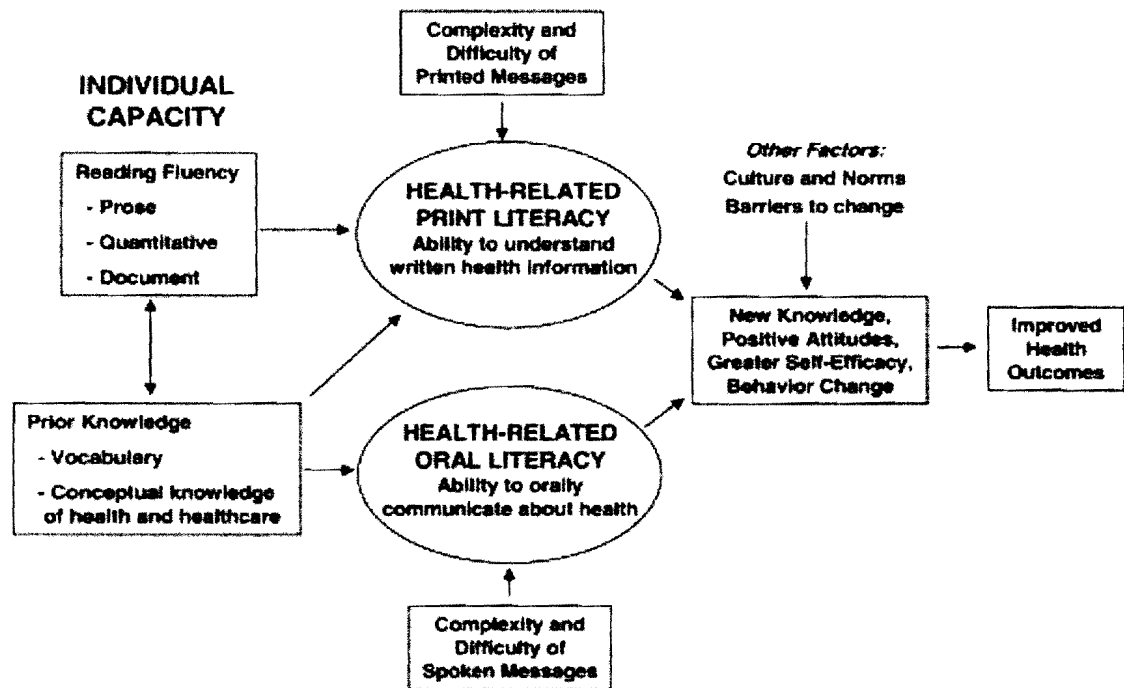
Complexity and Difficulty of Printed Messages

INDIVIDUAL CAPACITY

Reading Fluency
- Prose
- Quantitative
- Document

HEALTH-RELATED PRINT LITERACY
Ability to understand written health information

Other Factors:
Culture and Norms
Barriers to change

New Knowledge, Positive Attitudes, Greater Self-Efficacy, Behavior Change

Improved Health Outcomes

Prior Knowledge
- Vocabulary
- Conceptual knowledge of health and healthcare

HEALTH-RELATED ORAL LITERACY
Ability to orally communicate about health

Complexity and Difficulty of Spoken Messages